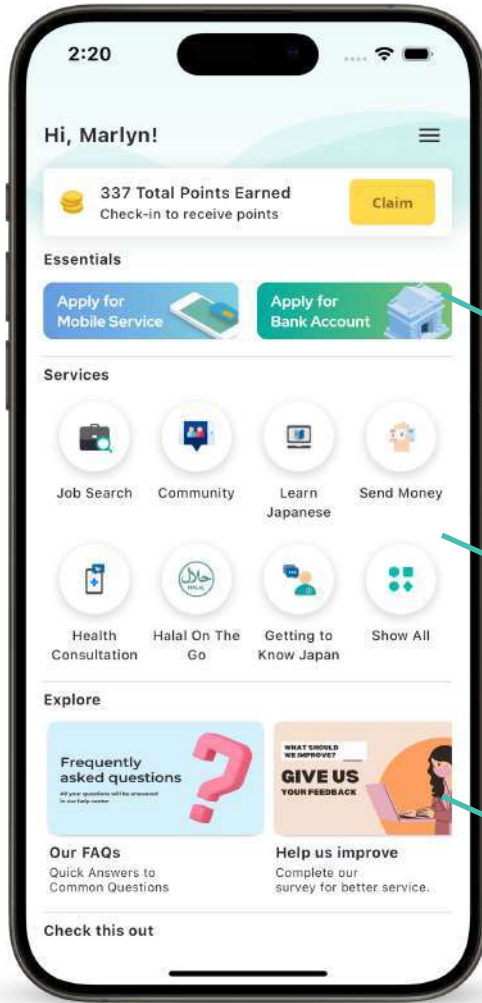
2:20

Hi, Marlyn!

337 Total Points Earned
Check-in to receive points

Claim

Essentials

Apply for Mobile Service

Apply for Bank Account

Services

Job Search

Community

Learn Japanese

Send Money

Health Consultation

حلال
HALAL

Halal On The Go

Getting to Know Japan

Show All

Explore

Frequently asked questions
All your questions will be answered in our help center

WHAT SHOULD WE IMPROVE?
GIVE US
YOUR FEEDBACK

Our FAQs
Quick Answers to Common Questions

Help us improve
Complete our survey for better service.

Check this out